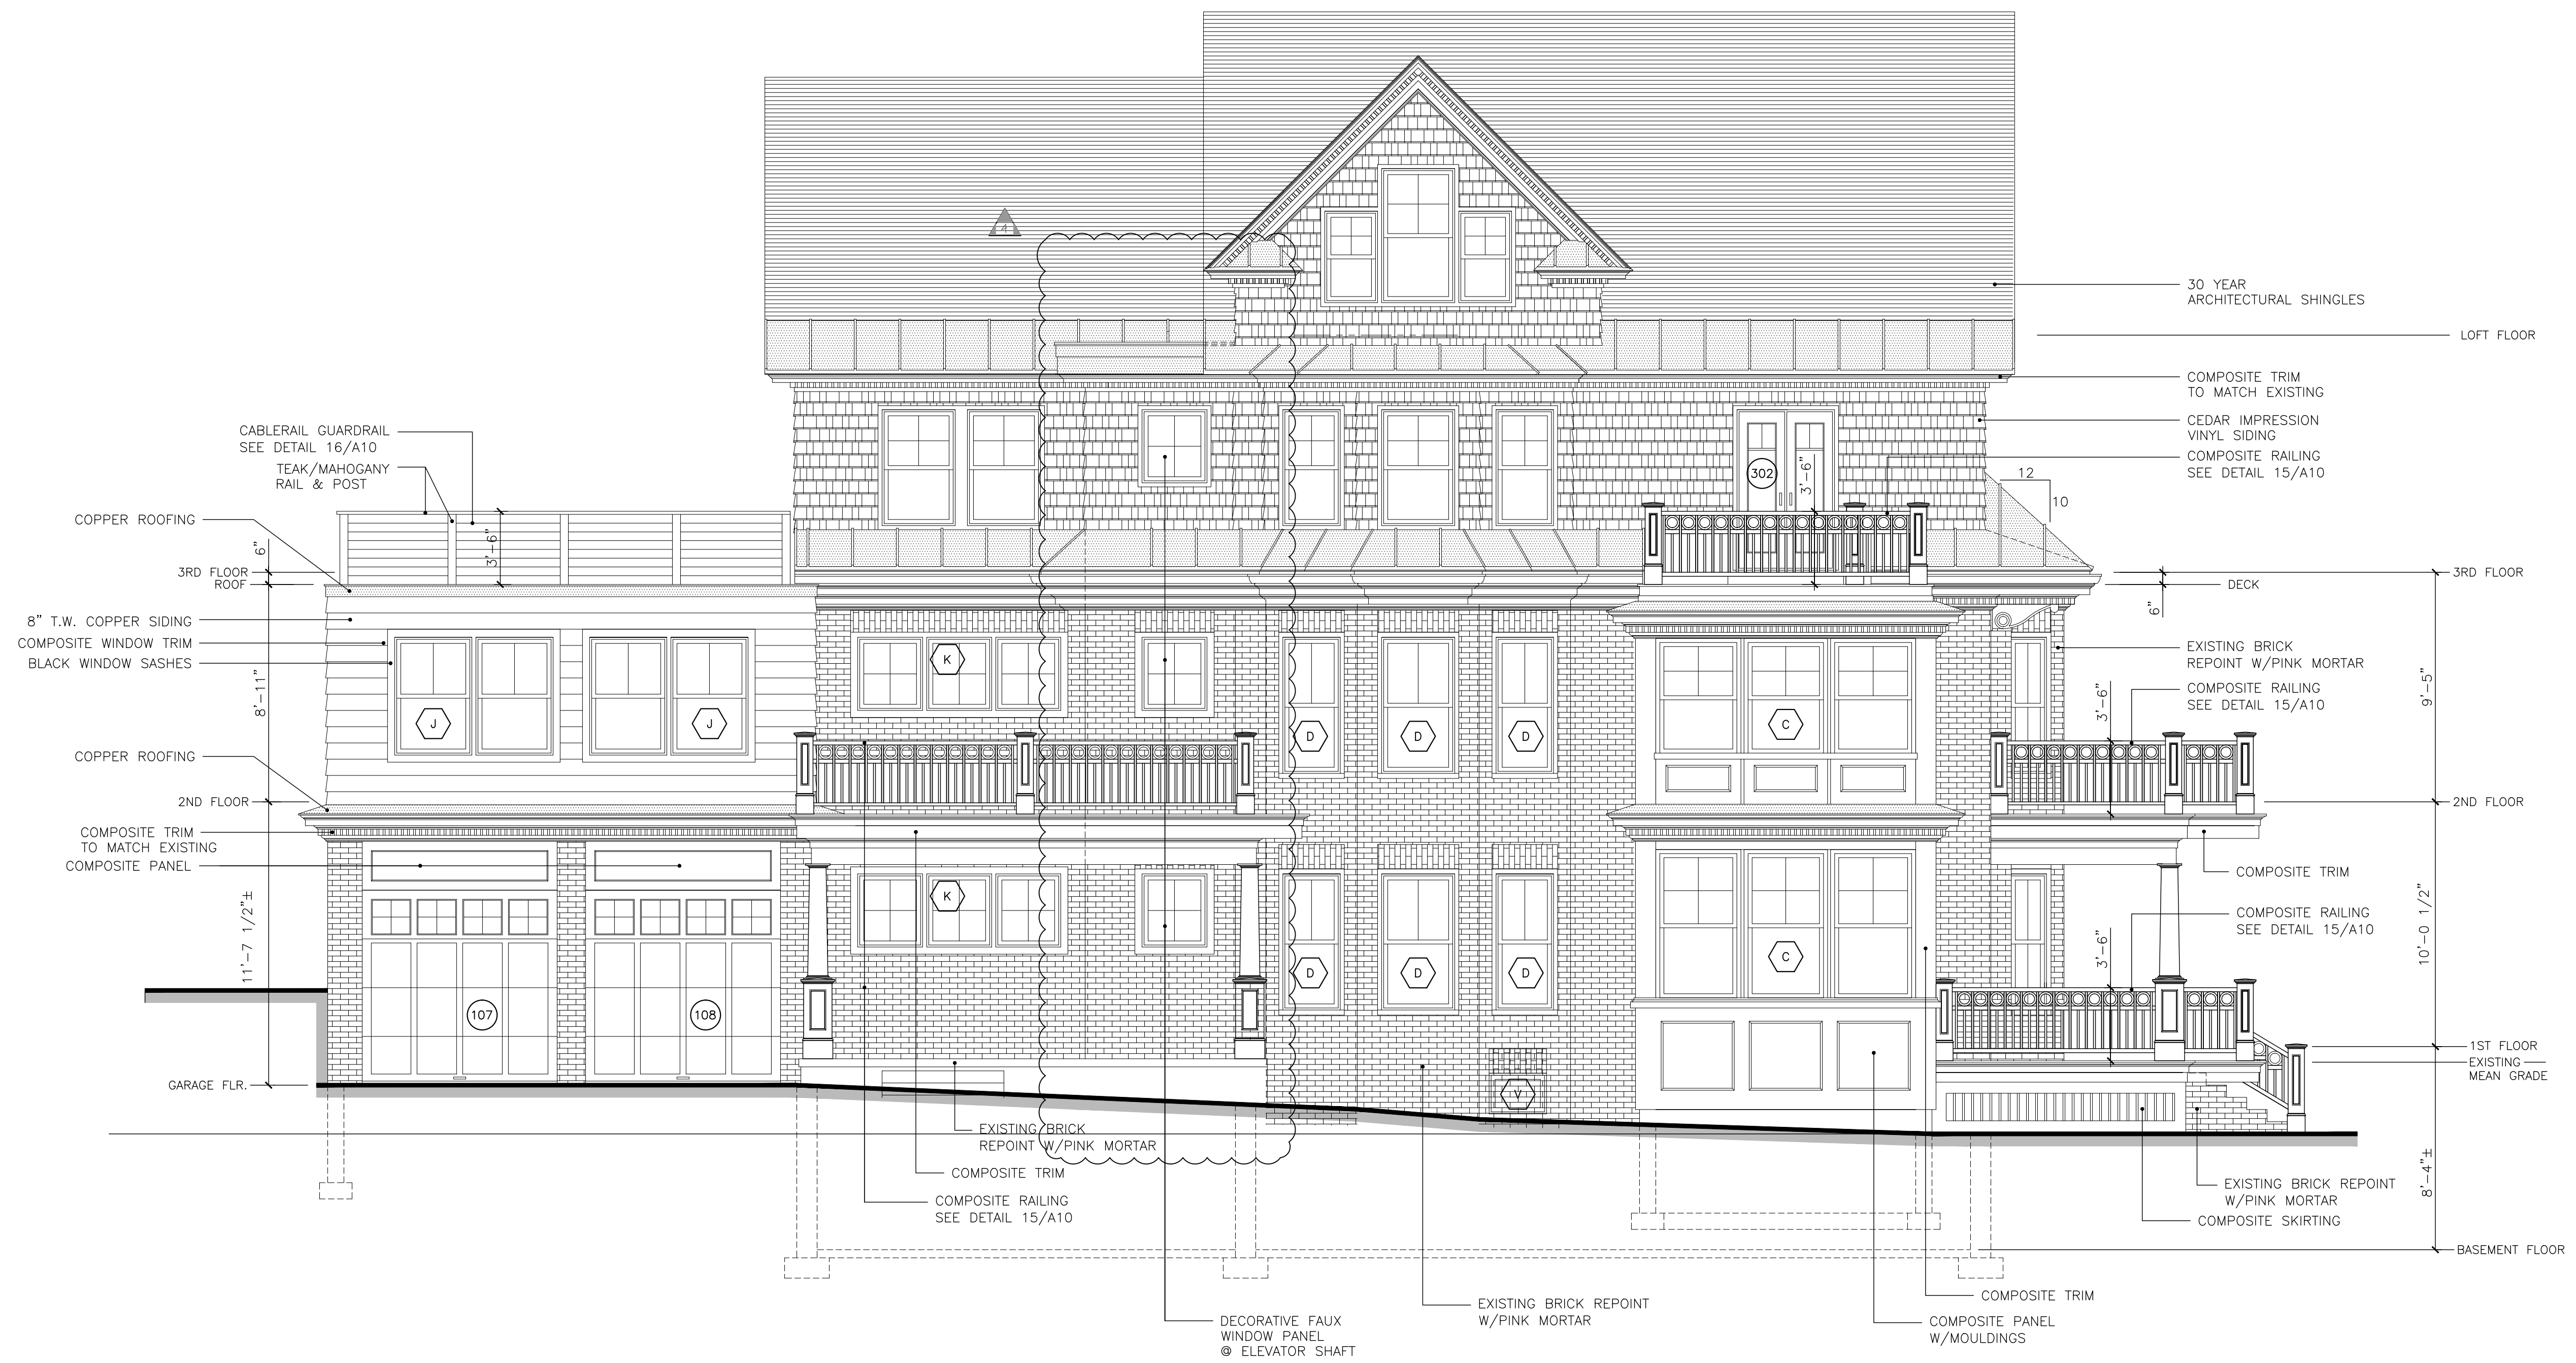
4

30 YEAR
ARCHITECTURAL SHINGLES

LOFT FLOOR

COMPOSITE TRIM
TO MATCH EXISTING

CEDAR IMPRESSION
VINYL SIDING

COMPOSITE RAILING
SEE DETAIL 15/A10

12
10

302
3'-6"

CABLERAIL GUARDRAIL
SEE DETAIL 16/A10

TEAK/MAHOGANY
RAIL & POST

COPPER ROOFING

6"
3'-6"

3RD FLOOR
ROOF

8" T.W. COPPER SIDING
COMPOSITE WINDOW TRIM
BLACK WINDOW SASHES

8'-11"

J
J
K
D
D
D
C

3RD FLOOR
DECK
6"

EXISTING BRICK
REPOINT W/PINK MORTAR

9'-5"

3'-6"
COMPOSITE RAILING
SEE DETAIL 15/A10

COPPER ROOFING

2ND FLOOR

2ND FLOOR

COMPOSITE TRIM
TO MATCH EXISTING
COMPOSITE PANEL

COMPOSITE TRIM

11'-7 1/2"±

K
D
D
D
C

COMPOSITE RAILING
SEE DETAIL 15/A10
3'-6"

10'-0 1/2"

107
108

1ST FLOOR
EXISTING
MEAN GRADE

V

GARAGE FLR.

EXISTING BRICK
REPOINT W/PINK MORTAR

COMPOSITE TRIM

COMPOSITE RAILING
SEE DETAIL 15/A10

EXISTING BRICK REPOINT
W/PINK MORTAR

COMPOSITE SKIRTING

8'-4"±

BASEMENT FLOOR

COMPOSITE TRIM

DECORATIVE FAUX
WINDOW PANEL
@ ELEVATOR SHAFT

EXISTING BRICK REPOINT
W/PINK MORTAR

COMPOSITE PANEL
W/MOULDINGS